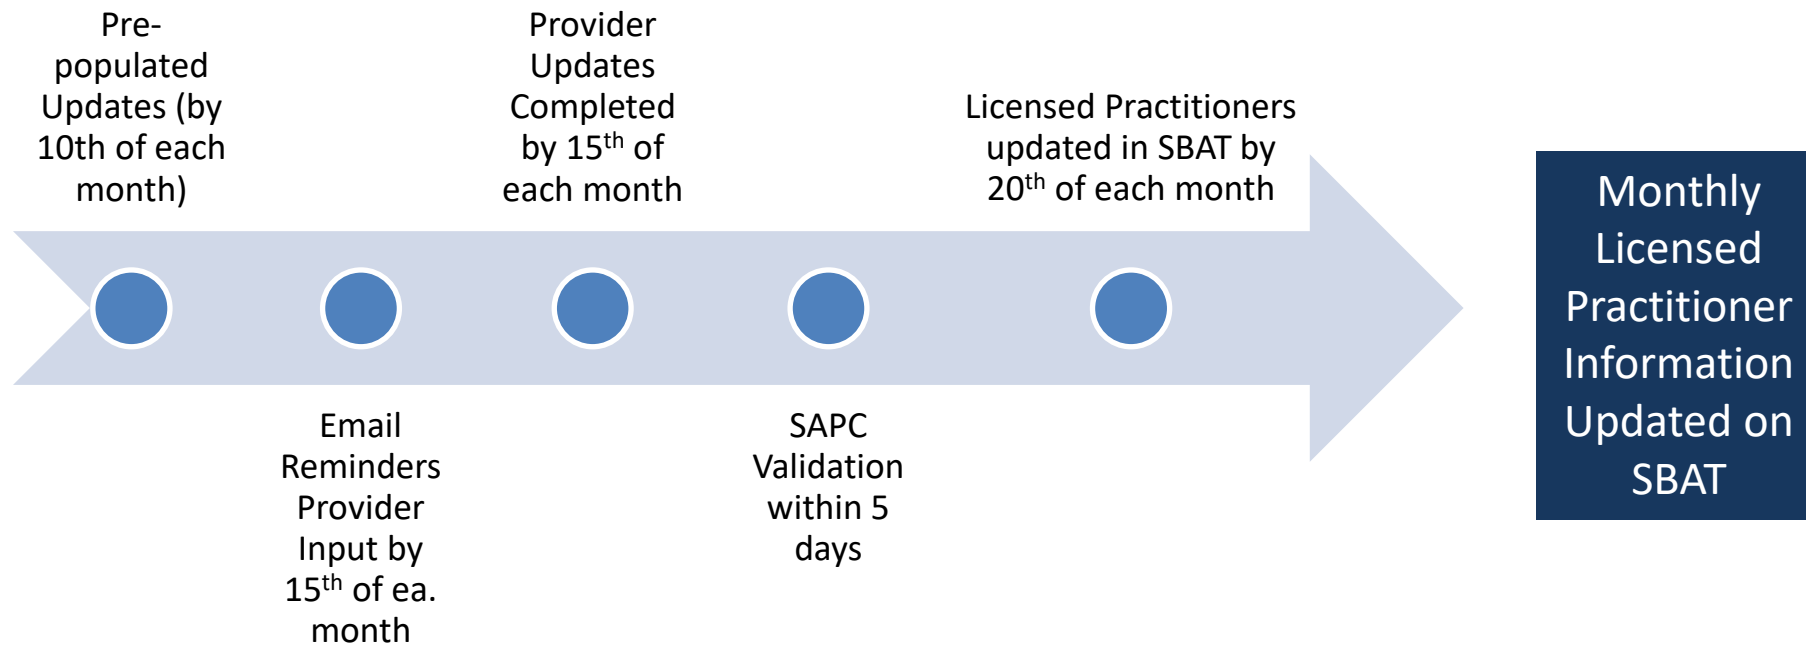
Pre-populated Updates (by 10th of each month)

Email Reminders Provider Input by 15$^{th}$ of ea. month

Provider Updates Completed by 15$^{th}$ of each month

SAPC Validation within 5 days

Licensed Practitioners updated in SBAT by 20$^{th}$ of each month

Monthly Licensed Practitioner Information Updated on SBAT